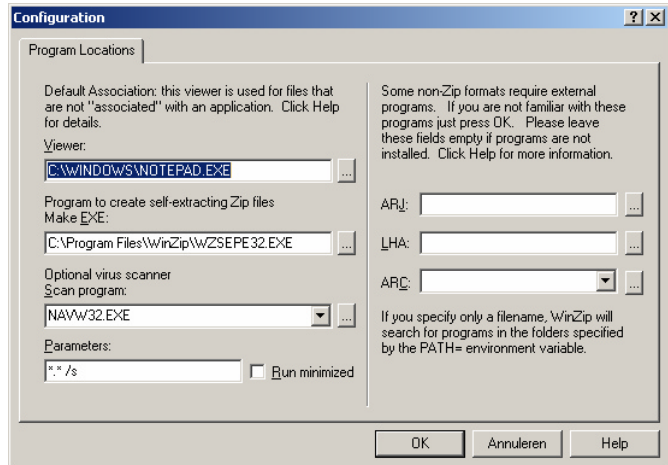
Configuration

?

X

Program Locations

Default Association: this viewer is used for files that are not "associated" with an application. Click Help for details.

Viewer:

C:\WINDOWS\NOTEPAD.EXE

...

Program to create self-extracting Zip files
Make EXE:

C:\Program Files\WinZip\WZSEPE32.EXE

...

Optional virus scanner
Scan program:

NAVW32.EXE

...

Parameters:

*.* /s

Run minimized

Some non-Zip formats require external programs. If you are not familiar with these programs just press OK. Please leave these fields empty if programs are not installed. Click Help for more information.

ARJ:

...

LHA:

...

ARC:

...

If you specify only a filename, WinZip will search for programs in the folders specified by the PATH= environment variable.

OK

Annuleren

Help